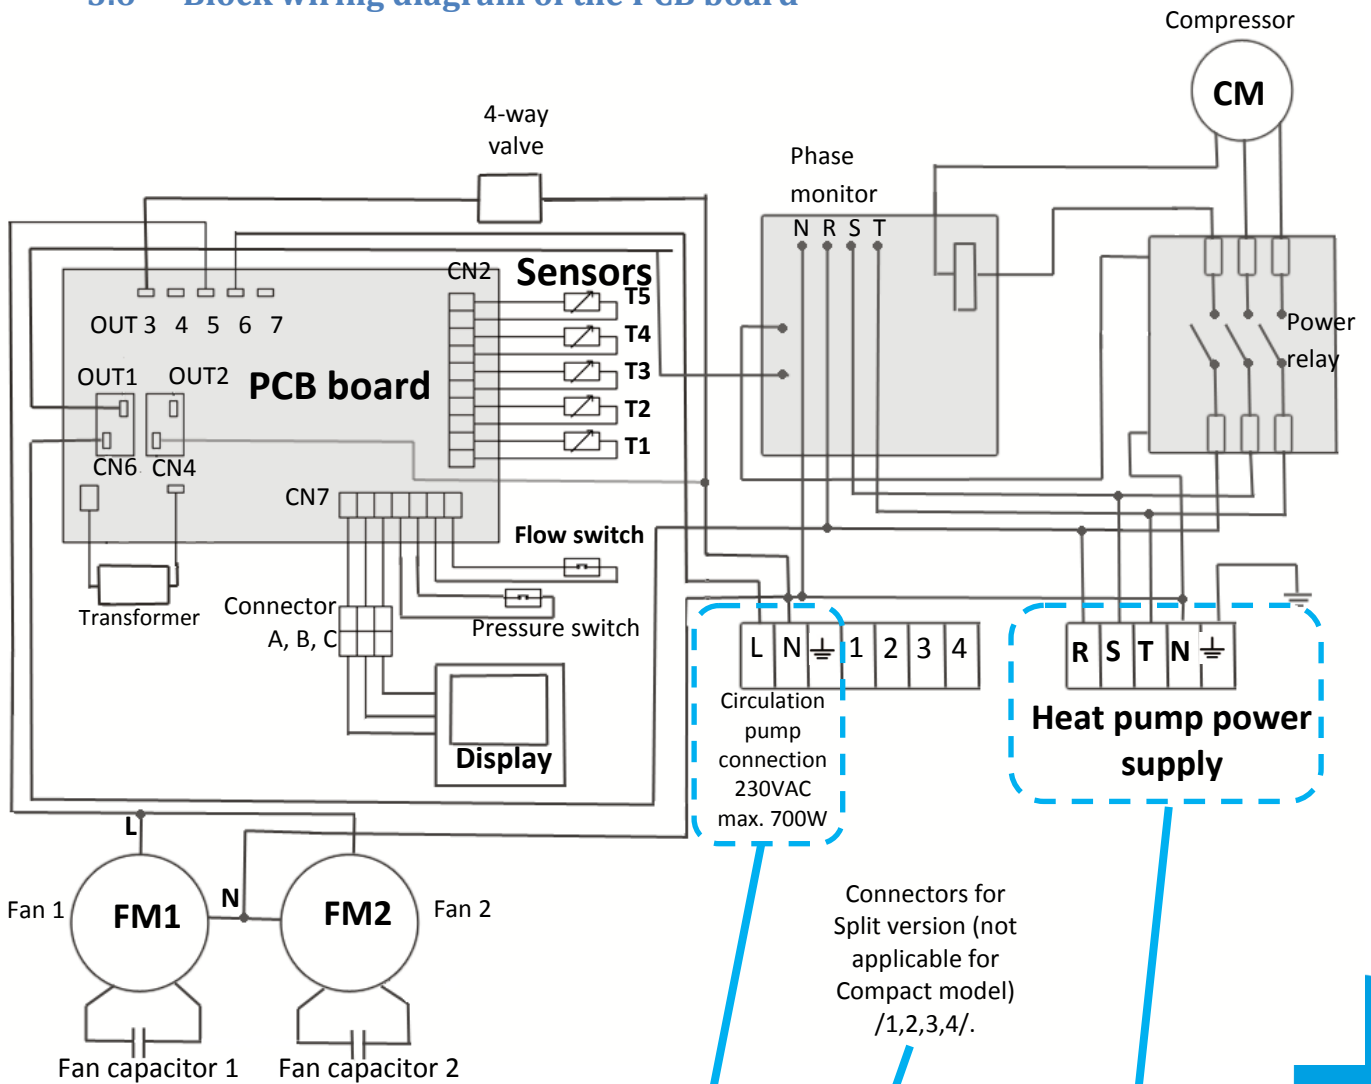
Compressor

CM

4-way valve

Phase monitor

N R S T

Power relay

CN2

Sensors

T5

T4

T3

T2

T1

OUT 3 4 5 6 7

OUT1 OUT2

PCB board

CN6 CN4

CN7

Flow switch

Transformer

Connector A, B, C

Pressure switch

Display

L N ⏚ 1 2 3 4

Circulation pump connection 230VAC max. 700W

R S T N ⏚

Heat pump power supply

L

N

Fan 1

FM1

FM2

Fan 2

Connectors for Split version (not applicable for Compact model) /1,2,3,4/.

Fan capacitor 1

Fan capacitor 2